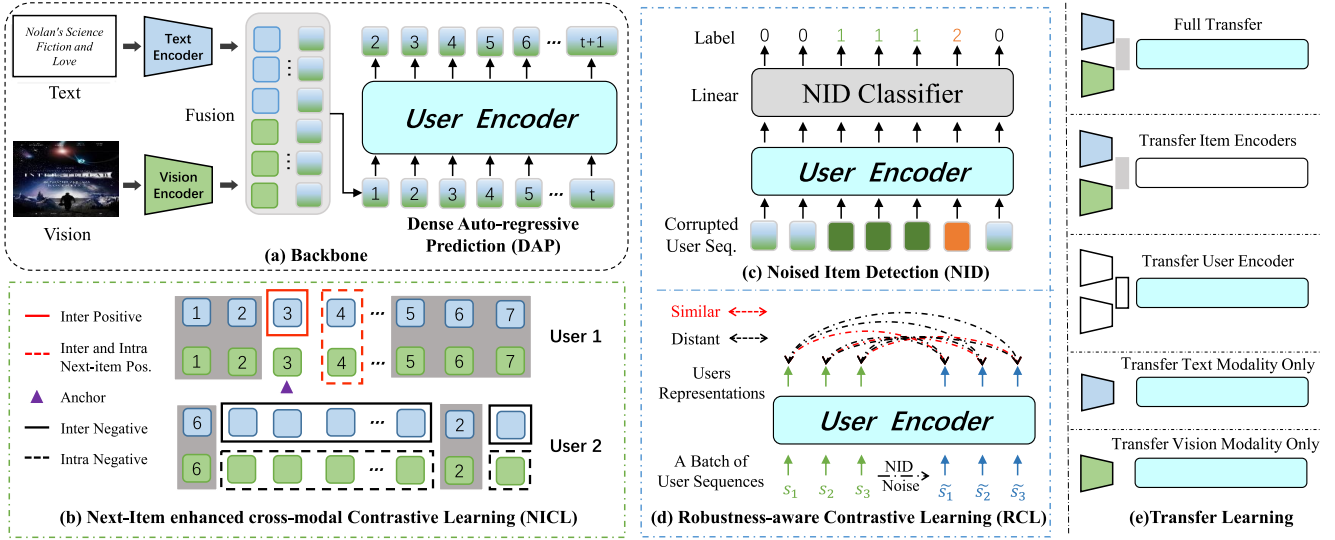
Nolan's Science Fiction and Love

Text Encoder

Text

Fusion

Vision Encoder

Vision

2 3 4 5 6 ... t+1

User Encoder

1 2 3 4 5 ... t

Dense Auto-regressive Prediction (DAP)

(a) Backbone

Inter Positive

Inter and Intra Next-item Pos.

Anchor

Inter Negative

Intra Negative

1 2 3 4 ... 5 6 7

1 2 3 4 ... 5 6 7

User 1

6 ... 2

6 ... 2

User 2

(b) Next-Item enhanced cross-modal Contrastive Learning (NICL)

Label 0 0 1 1 1 2 0

Linear

NID Classifier

User Encoder

Corrupted User Seq.

(c) Noised Item Detection (NID)

Similar

Distant

Users Representations

User Encoder

A Batch of User Sequences

$s_1$ $s_2$ $s_3$ NID Noise $\tilde{s_1}$ $\tilde{s_2}$ $\tilde{s_3}$

(d) Robustness-aware Contrastive Learning (RCL)

Full Transfer

Transfer Item Encoders

Transfer User Encoder

Transfer Text Modality Only

Transfer Vision Modality Only

(e)Transfer Learning